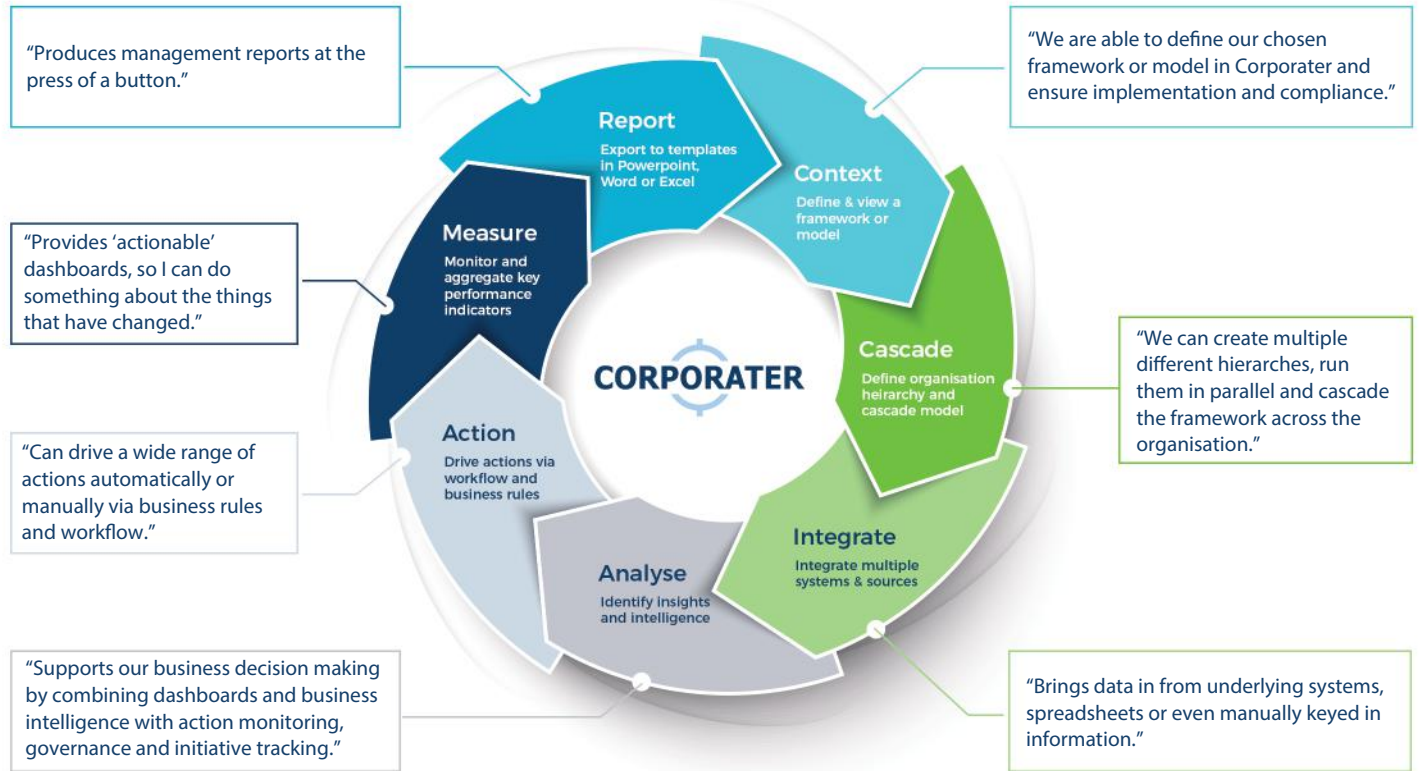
"Produces management reports at the press of a button."

"We are able to define our chosen framework or model in Corporater and ensure implementation and compliance."

Report
Export to templates in Powerpoint, Word or Excel

Context
Define & view a framework or model

Measure
Monitor and aggregate key performance indicators

"Provides 'actionable' dashboards, so I can do something about the things that have changed."

CORPORATER

Cascade
Define organisation heirarchy and cascade model

"We can create multiple different hierarches, run them in parallel and cascade the framework across the organisation."

Action
Drive actions via workflow and business rules

"Can drive a wide range of actions automatically or manually via business rules and workflow."

Integrate
Integrate multiple systems & sources

Analyse
Identify insights and intelligence

"Supports our business decision making by combining dashboards and business intelligence with action monitoring, governance and initiative tracking."

"Brings data in from underlying systems, spreadsheets or even manually keyed in information."